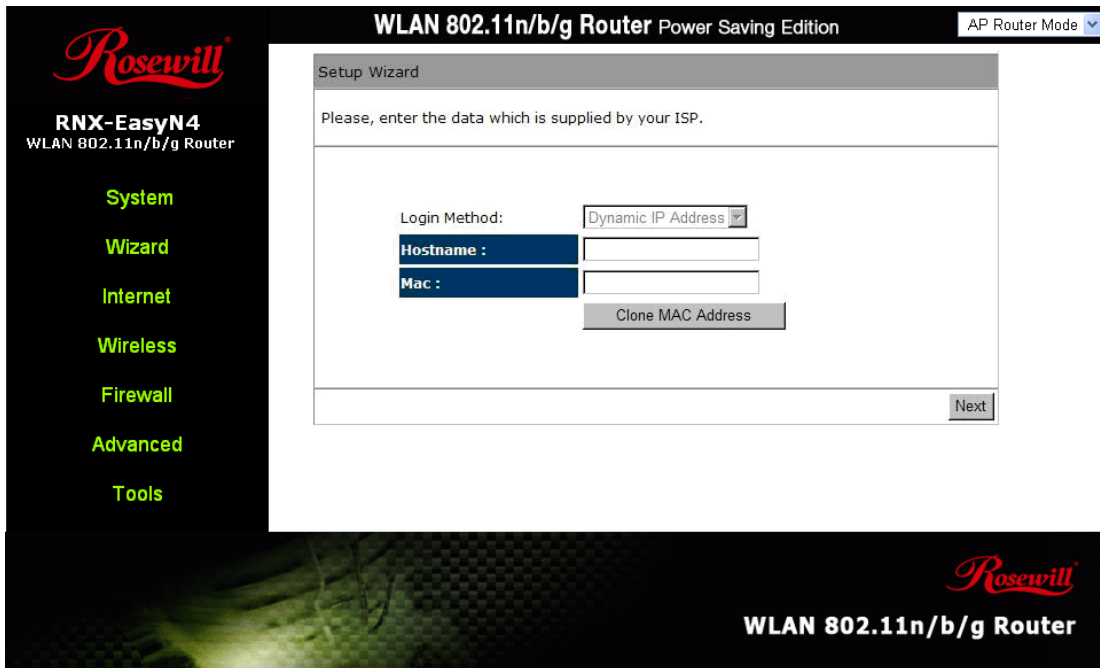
Rosewill

WLAN 802.11n/b/g Router Power Saving Edition

AP Router Mode

RNX-EasyN4
WLAN 802.11n/b/g Router

System

Wizard

Internet

Wireless

Firewall

Advanced

Tools

Setup Wizard

Please, enter the data which is supplied by your ISP.

Login Method: Dynamic IP Address

Hostname :

Mac :

Clone MAC Address

Next

Rosewill

WLAN 802.11n/b/g Router